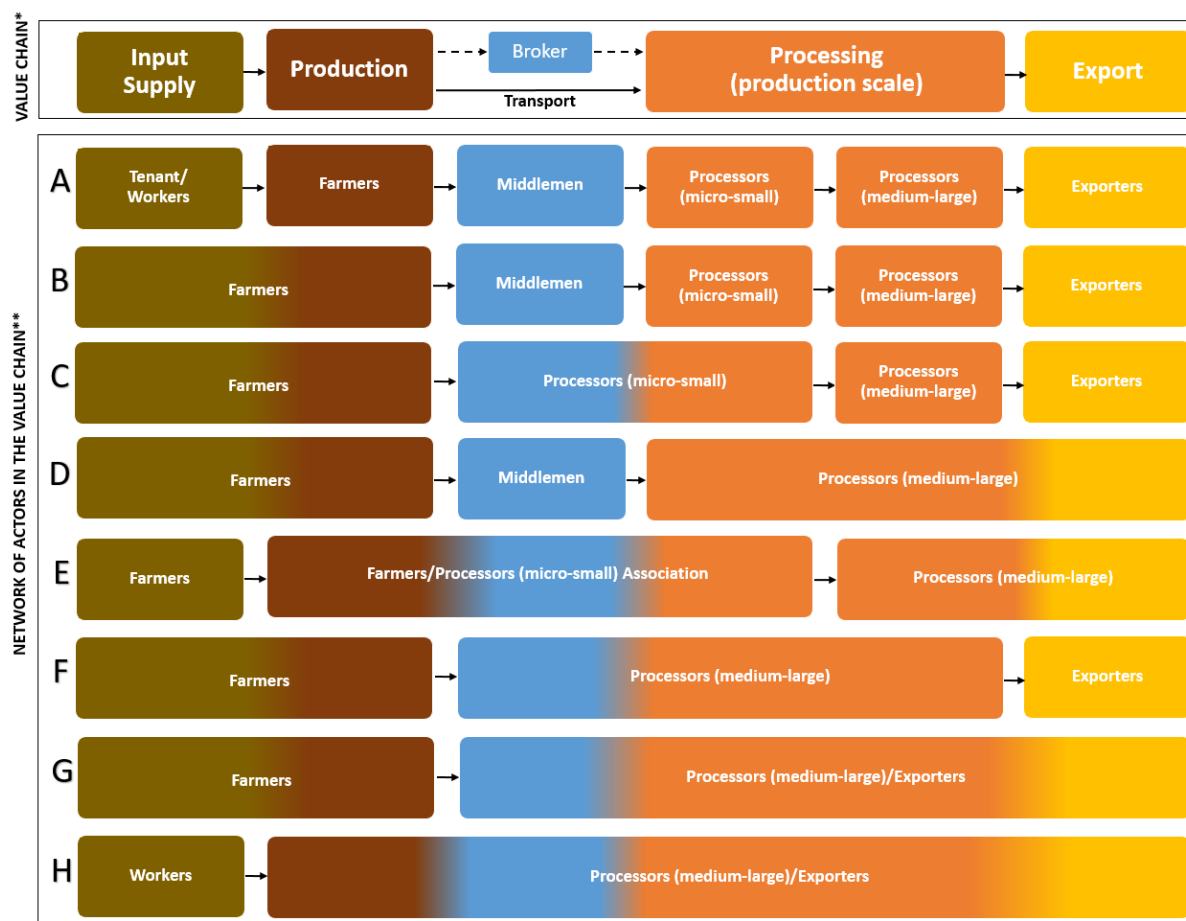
VALUE CHAIN*

Input Supply

Production

Broker

Transport

Processing (production scale)

Export

NETWORK OF ACTORS IN THE VALUE CHAIN**

A

Tenant/ Workers

Farmers

Middlemen

Processors (micro-small)

Processors (medium-large)

Exporters

B

Farmers

Middlemen

Processors (micro-small)

Processors (medium-large)

Exporters

C

Farmers

Processors (micro-small)

Processors (medium-large)

Exporters

D

Farmers

Middlemen

Processors (medium-large)

E

Farmers

Farmers/Processors (micro-small) Association

Processors (medium-large)

F

Farmers

Processors (medium-large)

Exporters

G

Farmers

Processors (medium-large)/Exporters

H

Workers

Processors (medium-large)/Exporters